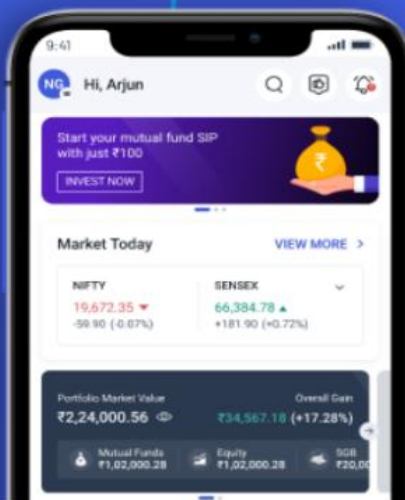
9:41

NG Hi, Arjun

Start your mutual fund SIP with just ₹100

INVEST NOW

Market Today

VIEW MORE >

NIFTY
19,672.35
-59.90 (-0.07%)

SENSEX
66,384.78
+181.90 (+0.72%)

Portfolio Market Value
₹2,24,000.56

Overall Gain
₹34,567.18 (+17.28%)

Mutual Funds
₹1,02,000.28

Equity
₹1,02,000.28

SGB
₹20,0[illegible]